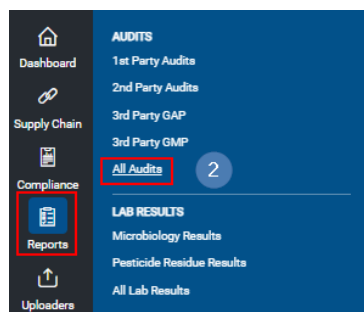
Dashboard
Supply Chain
Compliance
Reports
Uploaders

AUDITS
1st Party Audits
2nd Party Audits
3rd Party GAP
3rd Party GMP
All Audits
2

LAB RESULTS
Microbiology Results
Pesticide Residue Results
All Lab Results